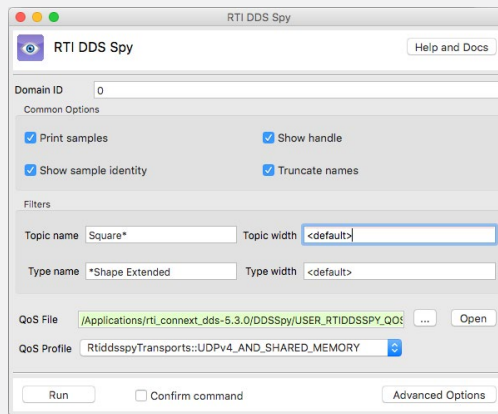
RTI DDS Spy

RTI DDS Spy

Help and Docs

Domain ID 0

Common Options

Print samples

Show handle

Show sample identity

Truncate names

Filters

Topic name Square*

Topic width <default>

Type name *Shape Extended

Type width <default>

QoS File /Applications/rti_connext_dds-5.3.0/DDSSpy/USER_RTIDDSSPY_QOS

...

Open

QoS Profile RtiddsspyTransports::UDPv4_AND_SHARED_MEMORY

Run

Confirm command

Advanced Options